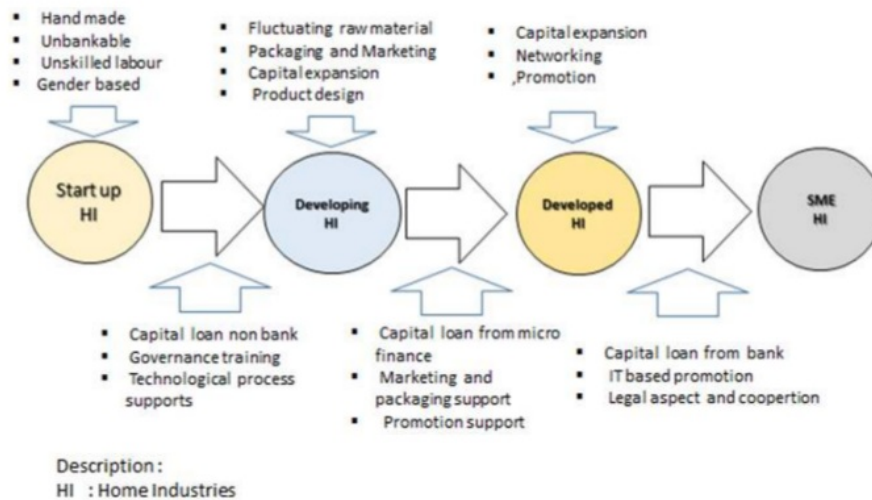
▪ Hand made
▪ Unbankable
▪ Unskilled labour
▪ Gender based

▪ Fluctuating raw material
▪ Packaging and Marketing
▪ Capital expansion
▪ Product design

▪ Capital expansion
▪ Networking
▪ ,Promotion

Start up HI

Developing HI

Developed HI

SME HI

▪ Capital loan non bank
▪ Governance training
▪ Technological process supports

▪ Capital loan from micro finance
▪ Marketing and packaging support
▪ Promotion support

▪ Capital loan from bank
▪ IT based promotion
▪ Legal aspect and coopertion

Description :
HI : Home Industries